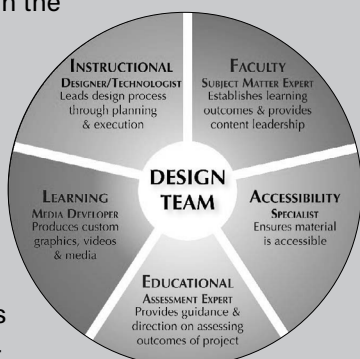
n the

INSTRUCTIONAL
DESIGNER/TECHNOLOGIST
Leads design process through planning & execution

FACULTY
SUBJECT MATTER EXPERT
Establishes learning outcomes & provides content leadership

DESIGN TEAM

LEARNING
MEDIA DEVELOPER
Produces custom graphics, videos & media

ACCESSIBILITY
SPECIALIST
Ensures material is accessible

EDUCATIONAL
ASSESSMENT EXPERT
Provides guidance & direction on assessing outcomes of project

s